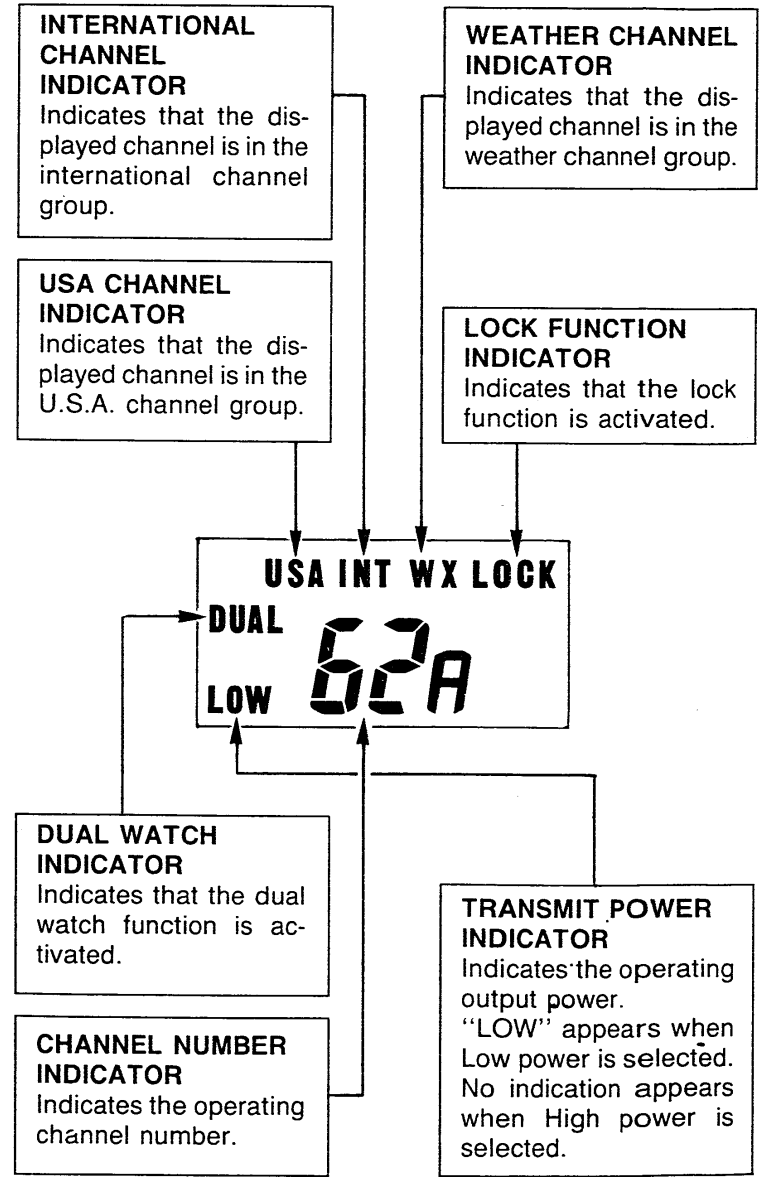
INTERNATIONAL CHANNEL INDICATOR
Indicates that the displayed channel is in the international channel group.

WEATHER CHANNEL INDICATOR
Indicates that the displayed channel is in the weather channel group.

USA CHANNEL INDICATOR
Indicates that the displayed channel is in the U.S.A. channel group.

LOCK FUNCTION INDICATOR
Indicates that the lock function is activated.

USA INT WX LOCK
DUAL
LOW 62A

DUAL WATCH INDICATOR
Indicates that the dual watch function is activated.

TRANSMIT POWER INDICATOR
Indicates the operating output power.
"LOW" appears when Low power is selected. No indication appears when High power is selected.

CHANNEL NUMBER INDICATOR
Indicates the operating channel number.